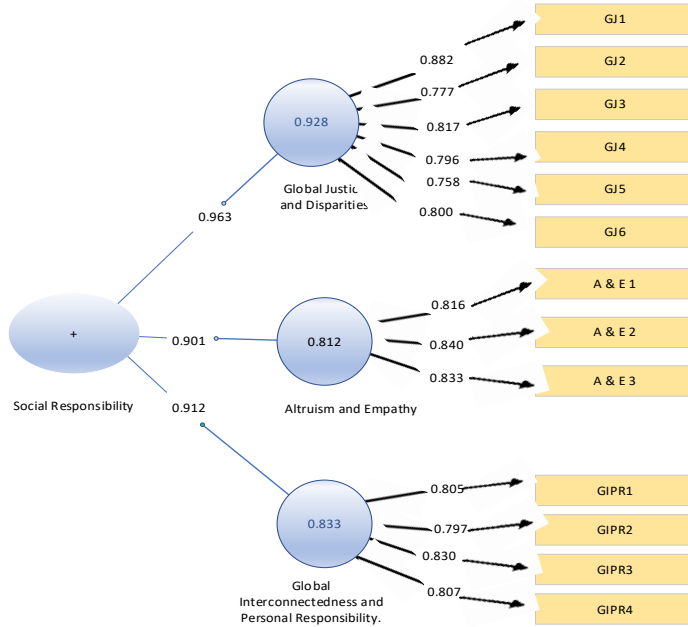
GJ1
GJ2
GJ3
GJ4
GJ5
GJ6
0.882
0.777
0.817
0.796
0.758
0.800
0.928
Global Justic and Disparities
0.963
+
Social Responsibility
0.901
0.912
0.812
Altruism and Empathy
0.816
0.840
0.833
A & E 1
A & E 2
A & E 3
0.833
Global Interconnectedness and Personal Responsibility.
0.805
0.797
0.830
0.807
GIPR1
GIPR2
GIPR3
GIPR4